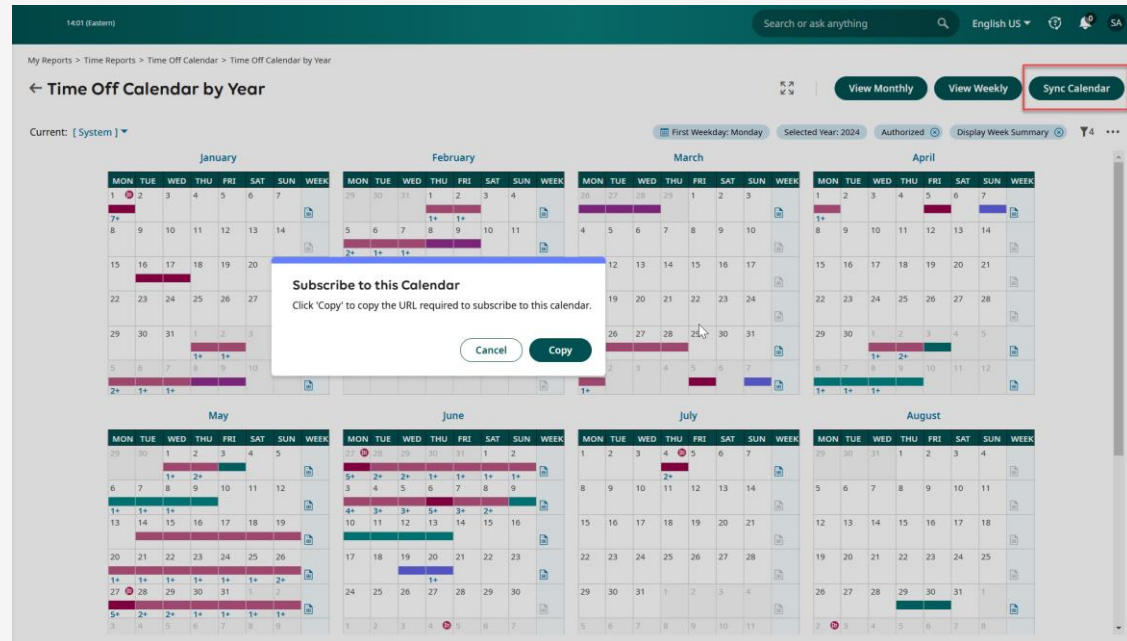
14:01 (Eastern)

Search or ask anything

English US

SA

My Reports > Time Reports > Time Off Calendar > Time Off Calendar by Year

← Time Off Calendar by Year

View Monthly

View Weekly

Sync Calendar

Current: [ System ]

First Weekday: Monday

Selected Year: 2024

Authorized

Display Week Summary

4

January

| MON | TUE | WED | THU | FRI | SAT | SUN | WEEK |
|---|---|---|---|---|---|---|---|
| 1 7+ | 2 | 3 | 4 | 5 | 6 | 7 | |
| 8 | 9 | 10 | 11 | 12 | 13 | 14 | |
| 15 | 16 | 17 | 18 | 19 | 20 | | |
| 22 | 23 | 24 | 25 | 26 | 27 | | |
| 29 | 30 | 31 | 1 1+ | 2 1+ | | | |
| 5 2+ | 6 1+ | 7 1+ | 8 | 9 | 10 | | |

February

| MON | TUE | WED | THU | FRI | SAT | SUN | WEEK |
|---|---|---|---|---|---|---|---|
| 29 | 30 | 31 | 1 1+ | 2 1+ | 3 | 4 | |
| 5 2+ | 6 1+ | 7 1+ | 8 | 9 | 10 | 11 | |

March

| MON | TUE | WED | THU | FRI | SAT | SUN | WEEK |
|---|---|---|---|---|---|---|---|
| 26 | 27 | 28 | 29 | 1 | 2 | 3 | |
| 4 | 5 | 6 | 7 | 8 | 9 | 10 | |
| | 12 | 13 | 14 | 15 | 16 | 17 | |
| | 19 | 20 | 21 | 22 | 23 | 24 | |
| | 26 | 27 | 28 | 29 | 30 | 31 | |
| 1+ | 2 | 3 | 4 | 5 | 6 | 7 | |

April

| MON | TUE | WED | THU | FRI | SAT | SUN | WEEK |
|---|---|---|---|---|---|---|---|
| 1 1+ | 2 | 3 | 4 | 5 | 6 | 7 | |
| 8 | 9 | 10 | 11 | 12 | 13 | 14 | |
| 15 | 16 | 17 | 18 | 19 | 20 | 21 | |
| 22 | 23 | 24 | 25 | 26 | 27 | 28 | |
| 29 | 30 | 1 1+ | 2 2+ | 3 | 4 | 5 | |
| 6 1+ | 7 1+ | 8 1+ | 9 | 10 | 11 | 12 | |

Subscribe to this Calendar

Click 'Copy' to copy the URL required to subscribe to this calendar.

Cancel

Copy

May

| MON | TUE | WED | THU | FRI | SAT | SUN | WEEK |
|---|---|---|---|---|---|---|---|
| 29 | 30 | 1 1+ | 2 2+ | 3 | 4 | 5 | |
| 6 1+ | 7 1+ | 8 1+ | 9 | 10 | 11 | 12 | |
| 13 | 14 | 15 | 16 | 17 | 18 | 19 | |
| 20 1+ | 21 1+ | 22 1+ | 23 1+ | 24 1+ | 25 1+ | 26 2+ | |
| 27 5+ | 28 2+ | 29 1+ | 30 1+ | 31 1+ | 1 1+ | 2 1+ | |
| 3 | 4 | 5 | 6 | 7 | 8 | 9 | |

June

| MON | TUE | WED | THU | FRI | SAT | SUN | WEEK |
|---|---|---|---|---|---|---|---|
| 27 5+ | 28 2+ | 29 2+ | 30 1+ | 31 1+ | 1 1+ | 2 1+ | |
| 3 4+ | 4 3+ | 5 3+ | 6 5+ | 7 3+ | 8 2+ | 9 | |
| 10 | 11 | 12 | 13 | 14 | 15 | 16 | |
| 17 | 18 | 19 | 20 1+ | 21 | 22 | 23 | |
| 24 | 25 | 26 | 27 | 28 | 29 | 30 | |
| 1 | 2 | 3 | 4 | 5 | 6 | 7 | |

July

| MON | TUE | WED | THU | FRI | SAT | SUN | WEEK |
|---|---|---|---|---|---|---|---|
| 1 | 2 | 3 | 4 2+ | 5 | 6 | 7 | |
| 8 | 9 | 10 | 11 | 12 | 13 | 14 | |
| 15 | 16 | 17 | 18 | 19 | 20 | 21 | |
| 22 | 23 | 24 | 25 | 26 | 27 | 28 | |
| 29 | 30 | 31 | 1 | 2 | 3 | 4 | |
| 5 | 6 | 7 | 8 | 9 | 10 | 11 | |

August

| MON | TUE | WED | THU | FRI | SAT | SUN | WEEK |
|---|---|---|---|---|---|---|---|
| 29 | 30 | 31 | 1 | 2 | 3 | 4 | |
| 5 | 6 | 7 | 8 | 9 | 10 | 11 | |
| 12 | 13 | 14 | 15 | 16 | 17 | 18 | |
| 19 | 20 | 21 | 22 | 23 | 24 | 25 | |
| 26 | 27 | 28 | 29 | 30 | 31 | 1 | |
| 2 | 3 | 4 | 5 | 6 | 7 | 8 | |